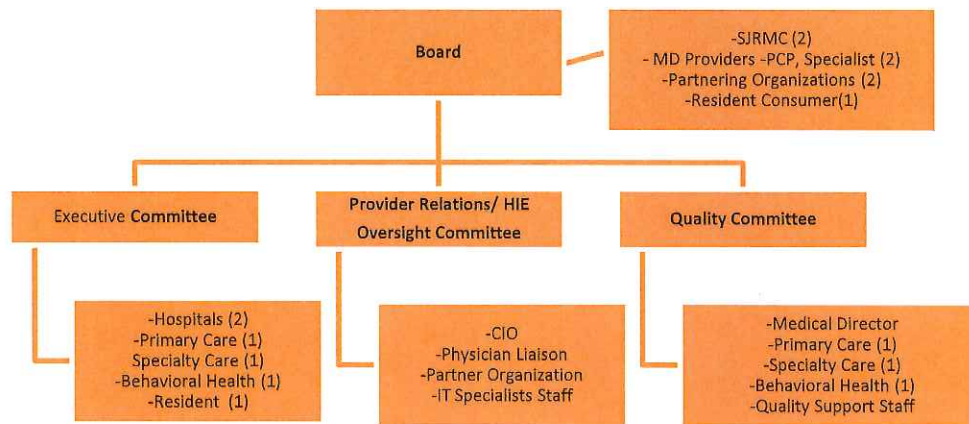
Board

-SJRMC (2)
- MD Providers -PCP, Specialist (2)
-Partnering Organizations (2)
-Resident Consumer(1)

Executive Committee

Provider Relations/ HIE Oversight Committee

Quality Committee

-Hospitals (2)
-Primary Care (1)
Specialty Care (1)
-Behavioral Health (1)
-Resident (1)

-CIO
-Physician Liaison
-Partner Organization
-IT Specialists Staff

-Medical Director
-Primary Care (1)
-Specialty Care (1)
-Behavioral Health (1)
-Quality Support Staff